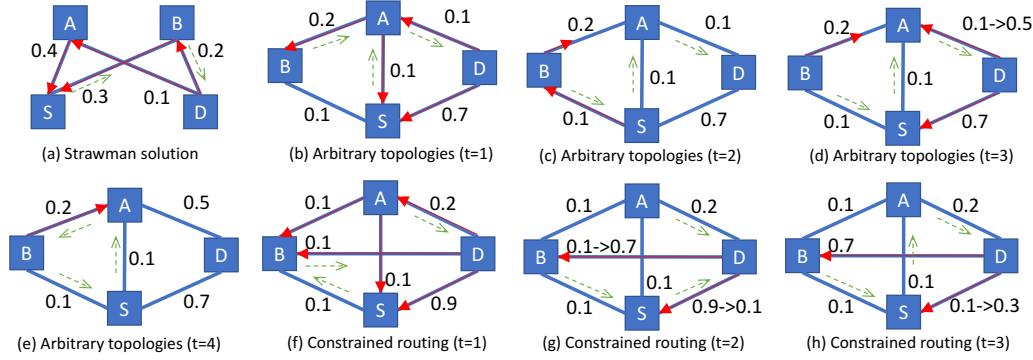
A
B
0.4
0.2
0.3
0.1
S
D
(a) Strawman solution

0.2
A
0.1
B
0.1
D
0.1
S
0.7
(b) Arbitrary topologies (t=1)

0.2
A
0.1
B
0.1
D
0.1
S
0.7
(c) Arbitrary topologies (t=2)

0.2
A
0.1->0.5
B
0.1
D
0.1
S
0.7
(d) Arbitrary topologies (t=3)

0.2
A
0.5
B
0.1
D
0.1
S
0.7
(e) Arbitrary topologies (t=4)

0.1
A
0.2
B
0.1
D
0.1
0.1
S
0.9
(f) Constrained routing (t=1)

0.1
A
0.2
B
0.1->0.7
D
0.1
0.1
S
0.9->0.1
(g) Constrained routing (t=2)

0.1
A
0.2
B
0.7
D
0.1
0.1
S
0.1->0.3
(h) Constrained routing (t=3)